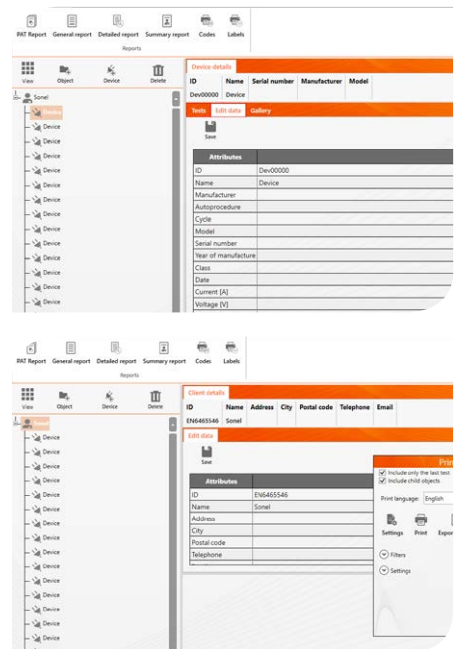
PAT Report General report Detailed report Summary report Codes Labels
Reports

View Object Device Delete

Sonel
Device
Device
Device
Device
Device
Device
Device
Device
Device
Device
Device
Device
Device
Device
Device

Device details

| ID | Name | Serial number | Manufacturer | Model |
|---|---|---|---|---|
| Dev00000 | Device | | | |

Tests Edit data Gallery

Save

| Attributes | |
|---|---|
| ID | Dev00000 |
| Name | Device |
| Manufacturer | |
| Autoprocedure | |
| Cycle | |
| Model | |
| Serial number | |
| Year of manufacture | |
| Class | |
| Date | |
| Current [A] | |
| Voltage [V] | |

PAT Report General report Detailed report Summary report Codes Labels
Reports

View Object Device Delete

Sonel
Device
Device
Device
Device
Device
Device
Device
Device
Device
Device
Device
Device
Device
Device
Device

Client details

| ID | Name | Address | City | Postal code | Telephone | Email |
|---|---|---|---|---|---|---|
| EN6465546 | Sonel | | | | | |

Edit data

Save

| Attributes | |
|---|---|
| ID | EN6465546 |
| Name | Sonel |
| Address | |
| City | |
| Postal code | |
| Telephone | |

Pri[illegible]
Include only the last test
Include child objects
Print language: English
Settings Print Expor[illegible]
Filters
Settings